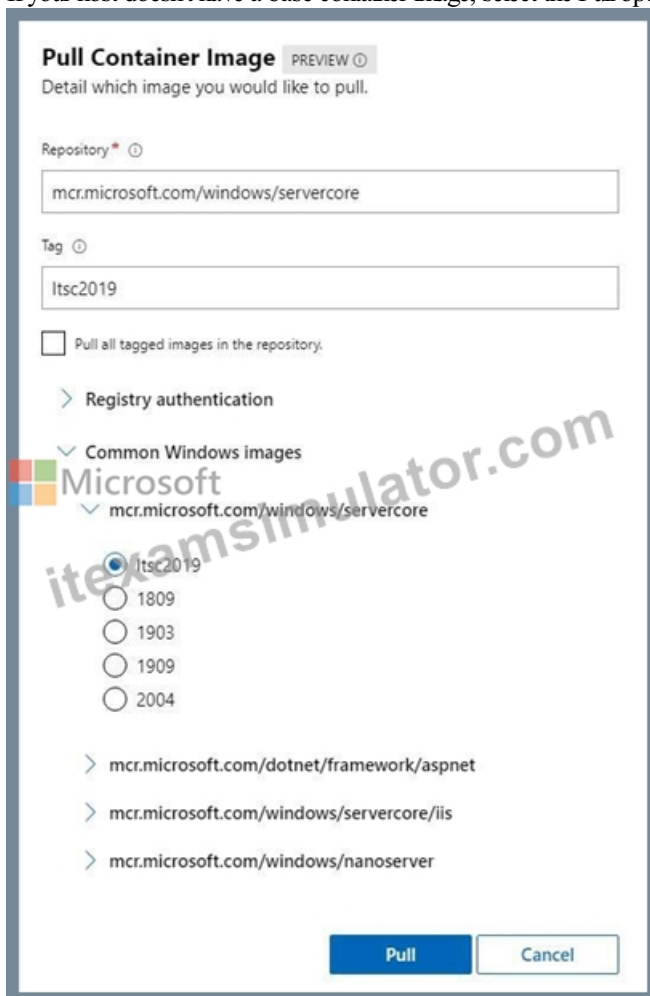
If your host doesn't have a base container image, select the Pull option

Pull Container Image PREVIEW ⓘ
Detail which image you would like to pull.

Repository * ⓘ
mcr.microsoft.com/windows/servercore

Tag ⓘ
ltsc2019

Pull all tagged images in the repository.

Registry authentication

Common Windows images

mcr.microsoft.com/windows/servercore

ltsc2019
1809
1903
1909
2004

mcr.microsoft.com/dotnet/framework/aspnet

mcr.microsoft.com/windows/servercore/iis

mcr.microsoft.com/windows/nanoserver

Pull Cancel

Microsoft
itexamsimulator.com